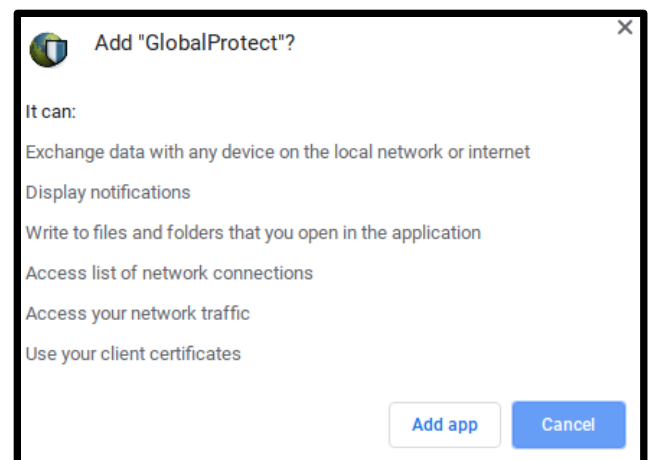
Add "GlobalProtect"?

×

It can:

Exchange data with any device on the local network or internet

Display notifications

Write to files and folders that you open in the application

Access list of network connections

Access your network traffic

Use your client certificates

Add app

Cancel